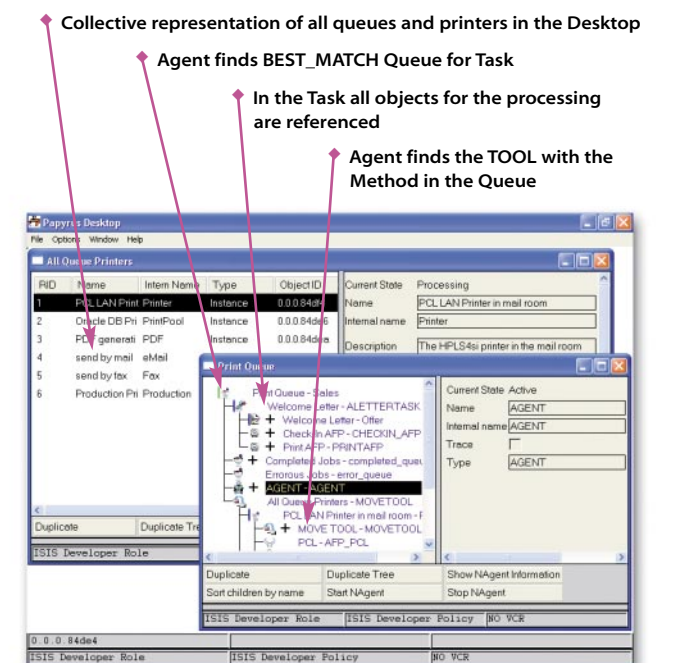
Collective representation of all queues and printers in the Desktop

Agent finds BEST_MATCH Queue for Task

In the Task all objects for the processing are referenced

Agent finds the TOOL with the Method in the Queue

Papyrus Desktop
File Options Window Help

All Queue Printers

| PID | Name | Intern Name | Type | Object ID |
|---|---|---|---|---|
| 1 | PCL LAN Print | Printer | Instance | 0.0.0.84de4 |
| 2 | Oracle DB Pri | PrintPool | Instance | 0.0.0.84de6 |
| 3 | PDF generati | PDF | Instance | 0.0.0.84dea |
| 4 | send by mail | eMail | | |
| 5 | send by fax | Fax | | |
| 6 | Production Pri | Production | | |

Current State Processing
Name PCL LAN Printer in mail room
Internal name Printer
Description The HPLS4si printer in the mail room

Duplicate
Duplicate Tre
ISIS Developer Role

Print Queue

Print Queue - Sales
Welcome Letter - ALETTERTASK
+ Welcome Letter - Offer
+ Check In AFP - CHECKIN_AFP
+ Print AFP - PRINTAFP
+ Completed Jobs - completed_queu
Errorous Jobs - error_queue
+ AGENT - AGENT
All Queue Printers - MOVETOOL
PCL LAN Printer in mail room - P
+ MOVE TOOL - MOVETOOL
PCL - AFP_PCL

Current State Active
Name AGENT
Internal name AGENT
Trace
Type AGENT

Duplicate
Duplicate Tree
Show NAgent Information
Sort children by name
Start NAgent
Stop NAgent
ISIS Developer Role
ISIS Developer Policy
NO VCR

0.0.0.84de4
ISIS Developer Role
ISIS Developer Policy
NO VCR